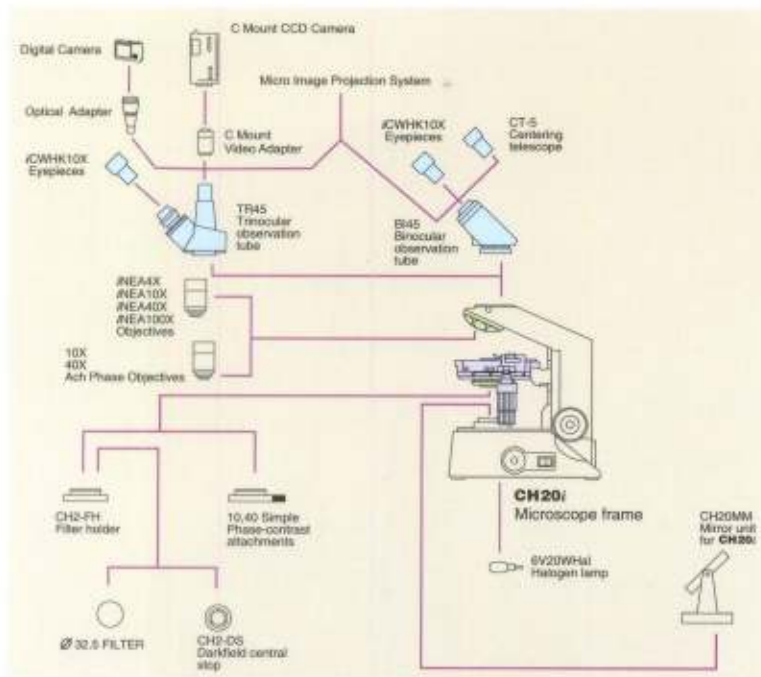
C Mount CCD Camera

Digital Camera

Micro Image Projection System

Optical Adapter

C Mount Video Adapter

iCWHK10X Eyepieces

CT-5 Centering telescope

iCWHK10X Eyepieces

TR45 Trinocular observation tube

BI45 Binocular observation tube

iNEA4X iNEA10X iNEA40X iNEA100X Objectives

10X 40X Ach Phase Objectives

CH2-FH Filter holder

10,40 Simple Phase-contrast attachments

CH20i Microscope frame

6V20WHal Halogen lamp

CH20MM Mirror unit for CH20i

Ø 32.5 FILTER

CH2-DS Darkfield central stop